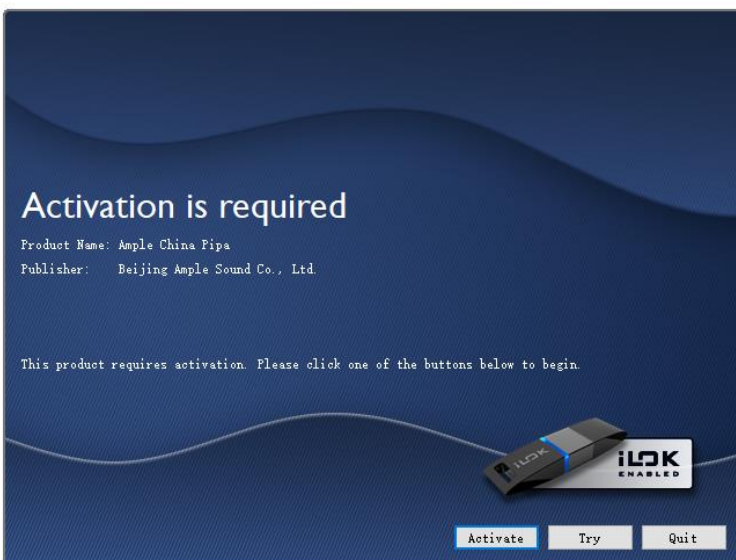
Activation is required

Product Name: Ample China Pipa
Publisher: Beijing Ample Sound Co., Ltd.

This product requires activation. Please click one of the buttons below to begin.

iLOK
ENABLED

Activate
Try
Quit